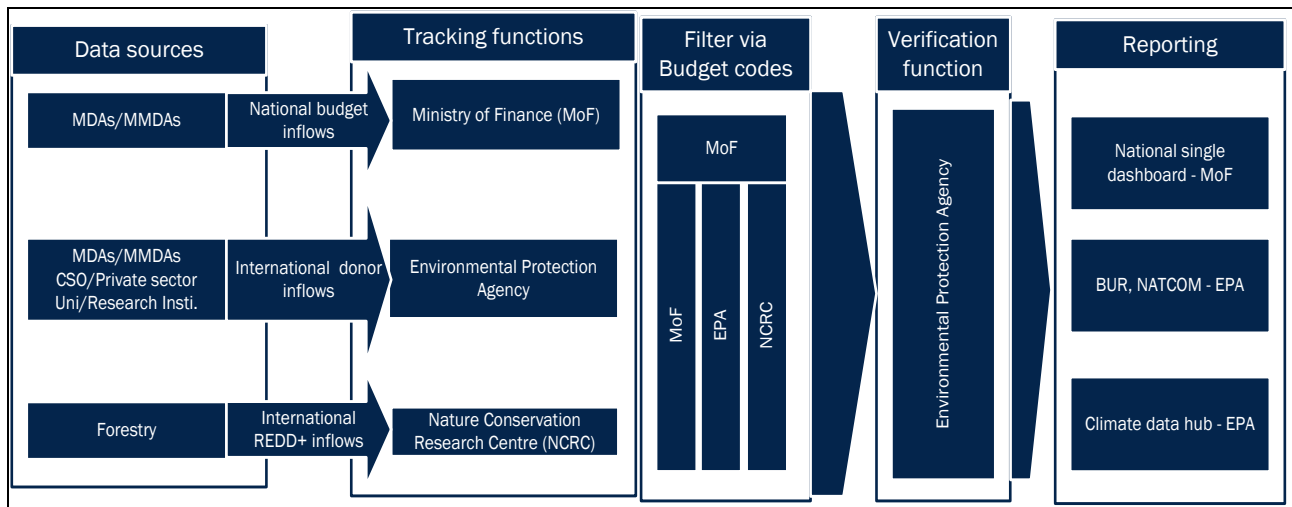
Data sources

MDAs/MMDAs

National budget inflows

MDAs/MMDAs CSO/Private sector Uni/Research Insti.

International donor inflows

Forestry

International REDD+ inflows

Tracking functions

Ministry of Finance (MoF)

Environmental Protection Agency

Nature Conservation Research Centre (NCRC)

Filter via Budget codes

MoF

MoF

EPA

NCRC

Verification function

Environmental Protection Agency

Reporting

National single dashboard - MoF

BUR, NATCOM - EPA

Climate data hub - EPA